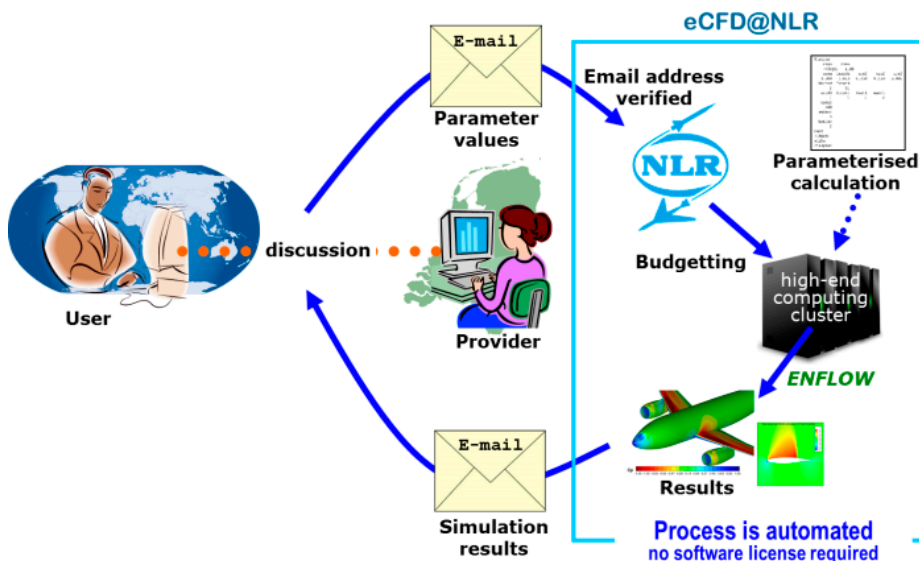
eCFD@NLR

E-mail

Parameter values

Email address verified

NLR

Parameterised calculation

User

discussion

Provider

Budgetting

high-end computing cluster

ENFLOW

E-mail

Results

Simulation results

Process is automated
no software license required